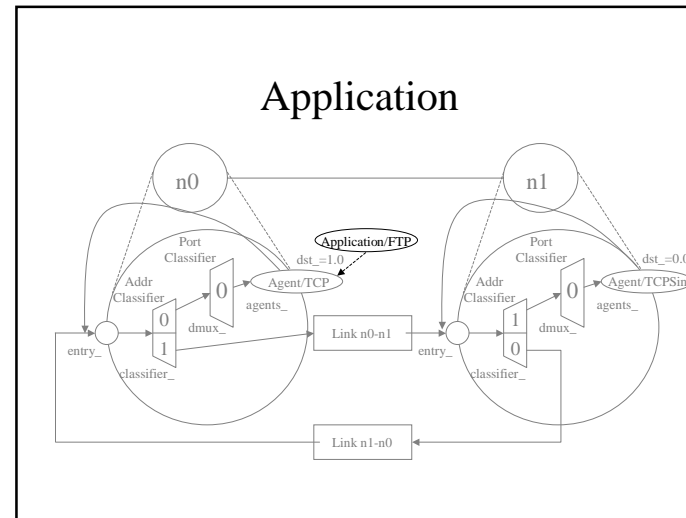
Application

n0

n1

Application/FTP

Port Classifier

dst_=1.0

Agent/TCP

agents_

Addr Classifier

0

0

1

dmux_

entry_

classifier_

Link n0-n1

Port Classifier

dst_=0.0

Agent/TCPSin

agents_

Addr Classifier

0

1

0

dmux_

entry_

classifier_

Link n1-n0